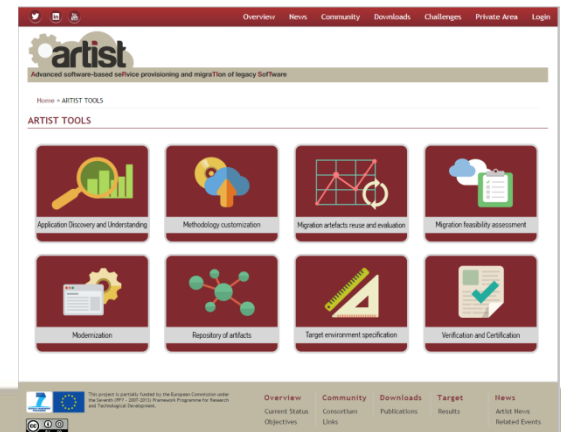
Overview News Community Downloads Challenges Private Area Login

artist

Advanced software-based seRvice provisioning and migraTIon of legacy SofTware

Home » ARTIST TOOLS

ARTIST TOOLS

Application Discovery and Understanding

Methodology customization

Migration artefacts reuse and evaluation

Migration feasibility assessment

Modernization

Repository of artifacts

Target environment specification

Verification and Certification

This project is partially funded by the European Commission under the Seventh (FP7 - 2007-2013) Framework Programme for Research and Technological Development.

Overview
Current Status
Objectives

Community
Consortium
Links

Downloads
Publications

Target
Results

News
Artist News
Related Events